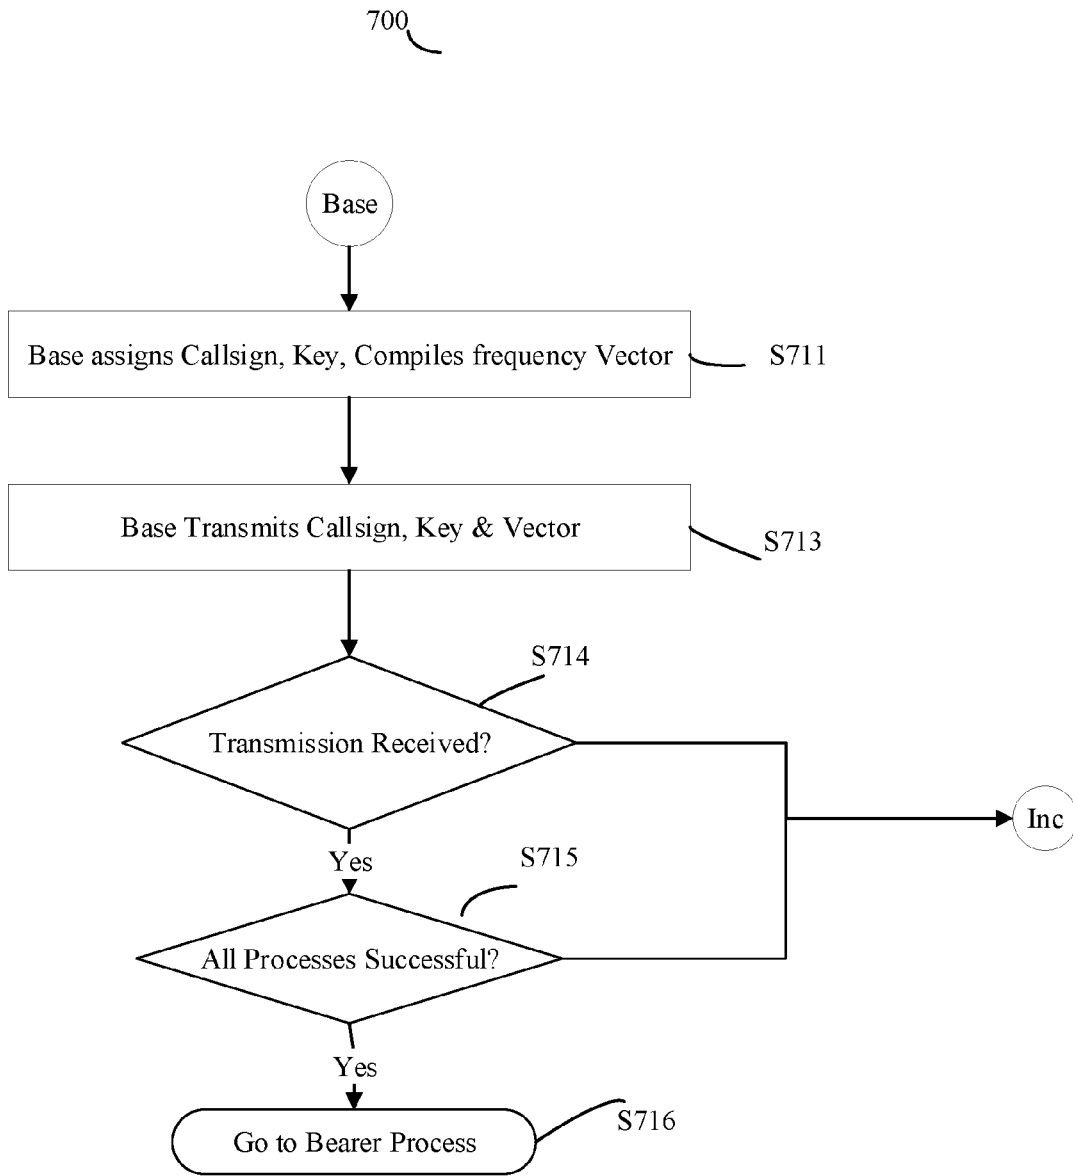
700

Base

Base assigns Callsign, Key, Compiles frequency Vector

S711

Base Transmits Callsign, Key & Vector

S713

S714

Transmission Received?

Inc

Yes

S715

All Processes Successful?

Yes

Go to Bearer Process

S716